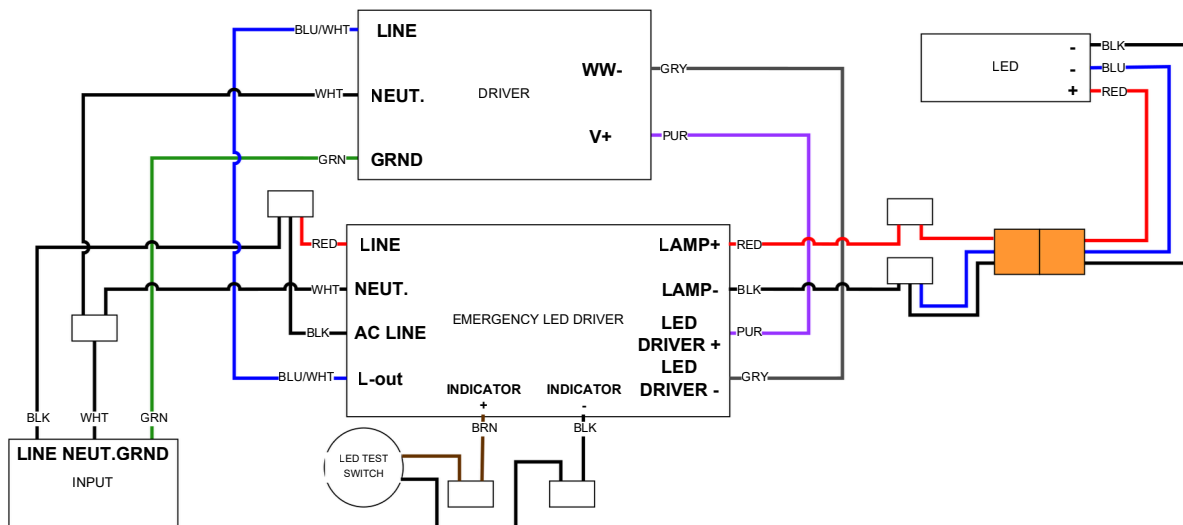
BLU/WHT
LINE
WHT
NEUT.
DRIVER
WW-
GRY
V+
PUR
GRN
GRND

LED
-
BLK
-
BLU
+
RED

RED
LINE
LAMP+
RED
WHT
NEUT.
LAMP-
BLK
BLK
AC LINE
EMERGENCY LED DRIVER
LED DRIVER +
PUR
LED DRIVER -
GRY
BLU/WHT
L-out
INDICATOR +
BRN
INDICATOR -
BLK

BLK
WHT
GRN
LINE NEUT.GRND
INPUT

LED TEST SWITCH